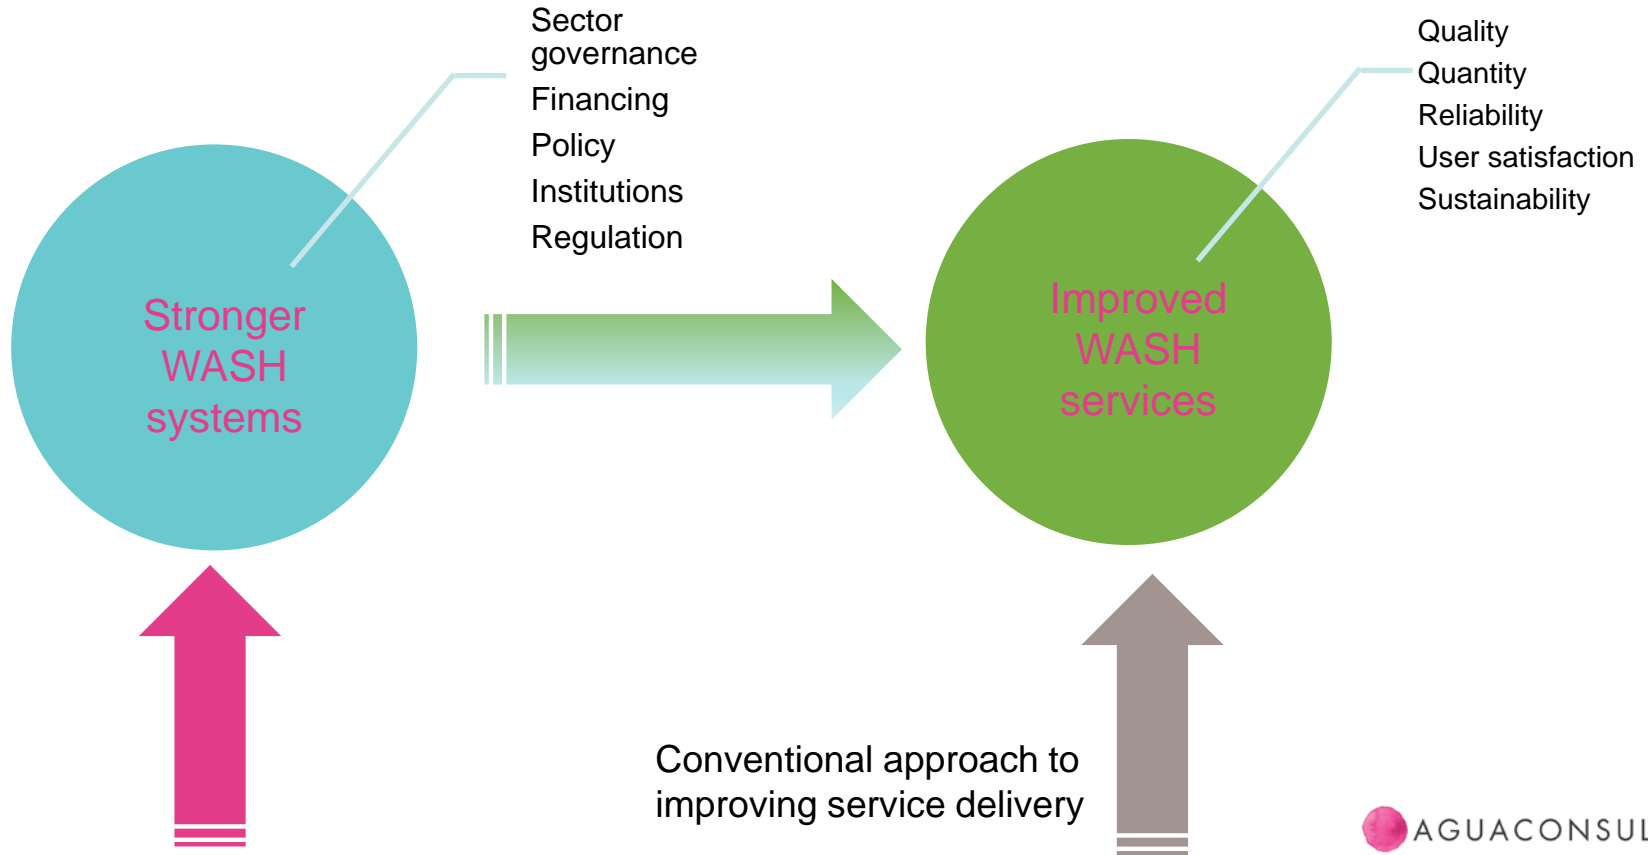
Sector governance
Financing
Policy
Institutions
Regulation

Quality
Quantity
Reliability
User satisfaction
Sustainability

Stronger WASH systems

Improved WASH services

Conventional approach to improving service delivery

AGUACONSUL